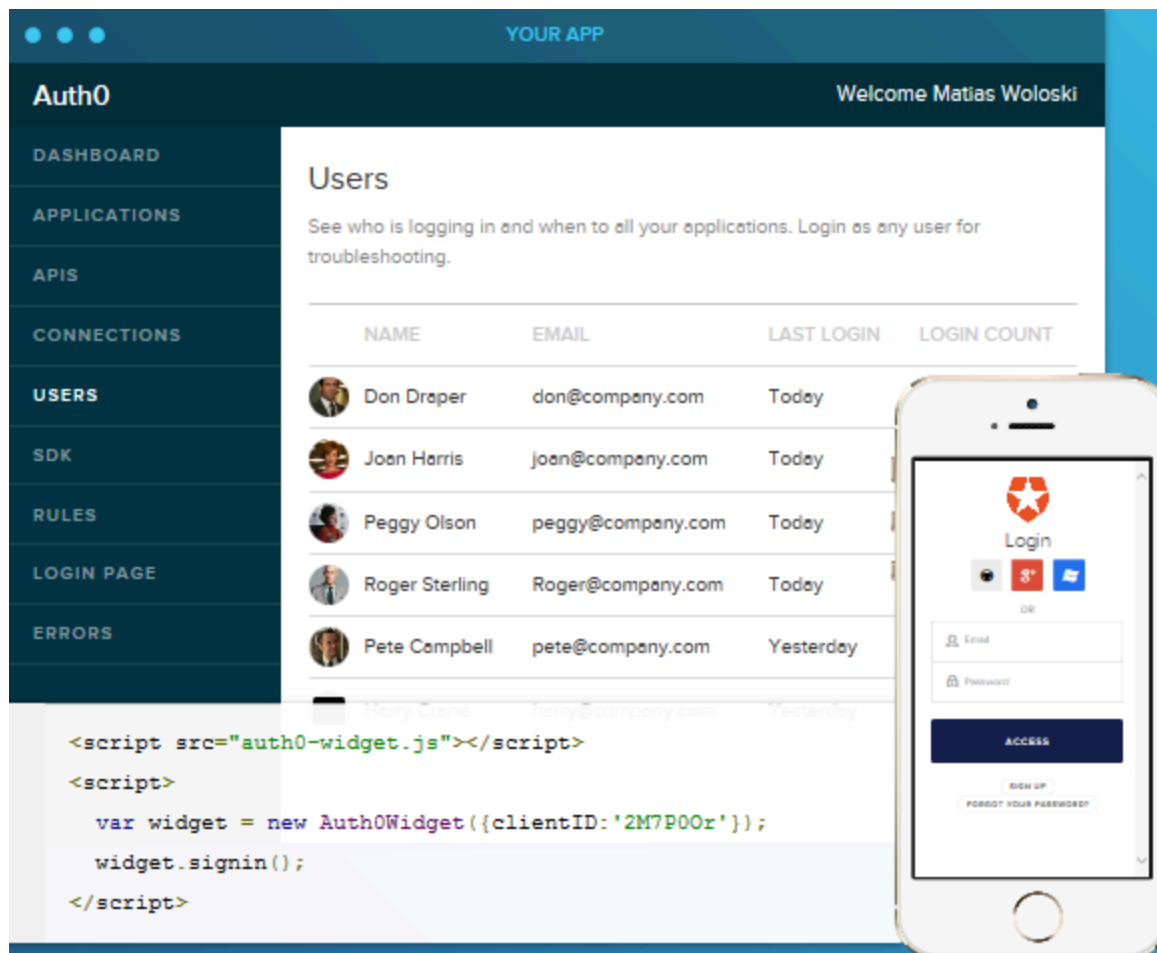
YOUR APP

Auth0

Welcome Matias Woloski

DASHBOARD
APPLICATIONS
APIS
CONNECTIONS
USERS
SDK
RULES
LOGIN PAGE
ERRORS

Users

See who is logging in and when to all your applications. Login as any user for troubleshooting.

| NAME | EMAIL | LAST LOGIN | LOGIN COUNT |
|---|---|---|---|
| Don Draper | don@company.com | Today | |
| Joan Harris | joan@company.com | Today | |
| Peggy Olson | peggy@company.com | Today | |
| Roger Sterling | Roger@company.com | Today | |
| Pete Campbell | pete@company.com | Yesterday | |
| Harry Crane | harry@company.com | Yesterday | |

<script src="auth0-widget.js"></script>
<script>
var widget = new Auth0Widget({clientID:'2M7P0Or'});
widget.signin();
</script>

Login

OR

Email

Password

ACCESS

SIGN UP

FORGOT YOUR PASSWORD?